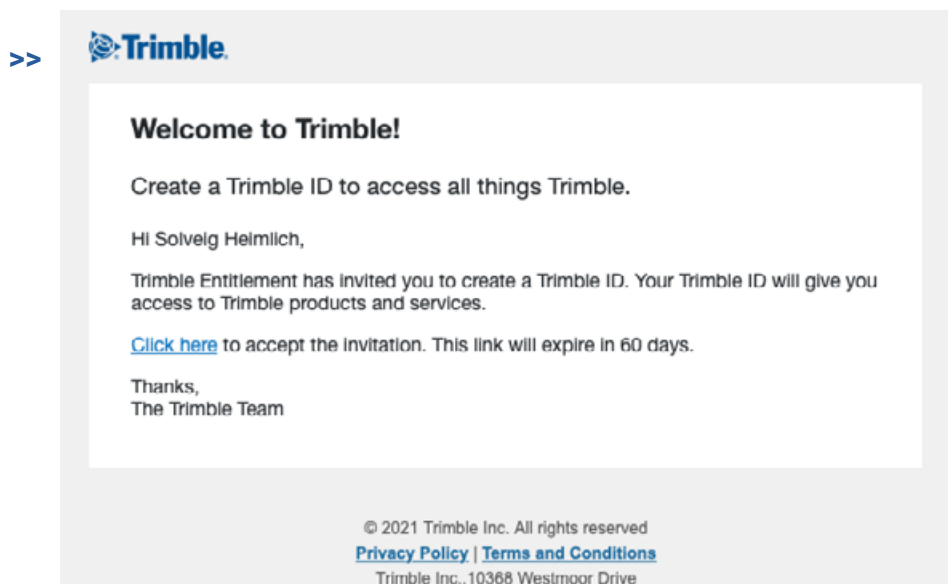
>>

Trimble.

Welcome to Trimble!

Create a Trimble ID to access all things Trimble.

Hi Solveig Heimlich,

Trimble Entitlement has invited you to create a Trimble ID. Your Trimble ID will give you access to Trimble products and services.

Click here to accept the invitation. This link will expire in 60 days.

Thanks,
The Trimble Team

© 2021 Trimble Inc. All rights reserved
Privacy Policy | Terms and Conditions
Trimble Inc.,10368 Westmoor Drive